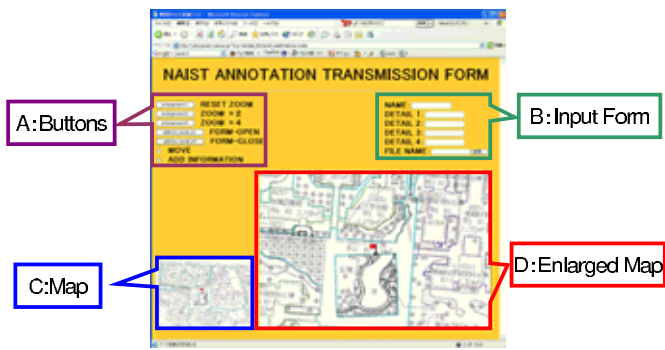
NAIST ANNOTATION TRANSMISSION FORM

A:Buttons

RESET ZOOM
ZOOM × 2
ZOOM × 4
FORM-OPEN
FORM-CLOSE
MOVE
ADD INFORMATION

B:Input Form

NAME:
DETAIL 1:
DETAIL 2:
DETAIL 3:
DETAIL 4:
FILE NAME:

C:Map

D:Enlarged Map